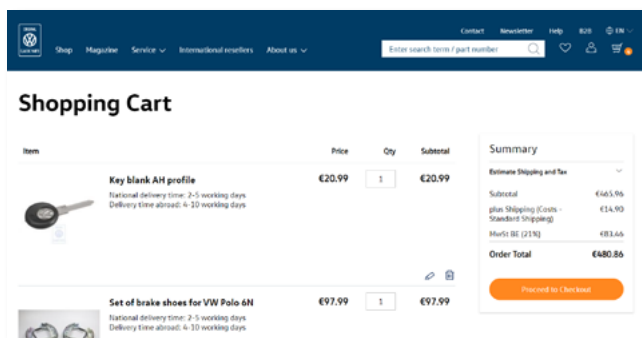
Contact Newsletter Help B2B EN

Shop Magazine Service International resellers About us

Enter search term / part number

Shopping Cart

| Item | | Price | Qty | Subtotal |
|---|---|---|---|---|
| | Key blank AH profile<br>National delivery time: 2-5 working days<br>Delivery time abroad: 4-10 working days | €20.99 | 1 | €20.99 |
| | Set of brake shoes for VW Polo 6N<br>National delivery time: 2-5 working days<br>Delivery time abroad: 4-10 working days | €97.99 | 1 | €97.99 |

Summary

Estimate Shipping and Tax

| | |
|---|---|
| Subtotal | €465.96 |
| plus Shipping (Costs - Standard Shipping) | €14.90 |
| MwSt BE (21%) | €83.46 |
| Order Total | €480.86 |

Proceed to Checkout